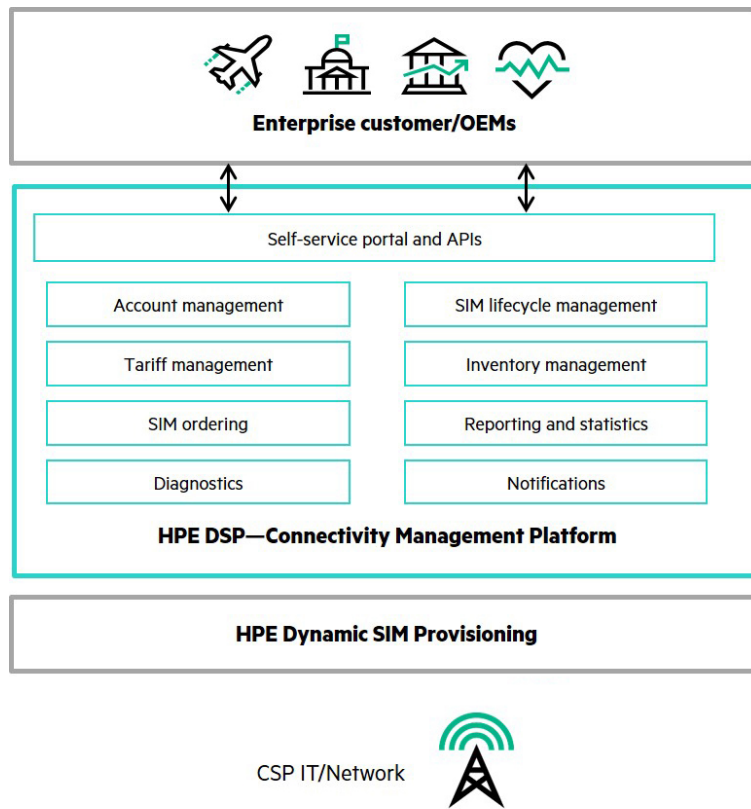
Enterprise customer/OEMs

Self-service portal and APIs

Account management

SIM lifecycle management

Tariff management

Inventory management

SIM ordering

Reporting and statistics

Diagnostics

Notifications

HPE DSP—Connectivity Management Platform

HPE Dynamic SIM Provisioning

CSP IT/Network